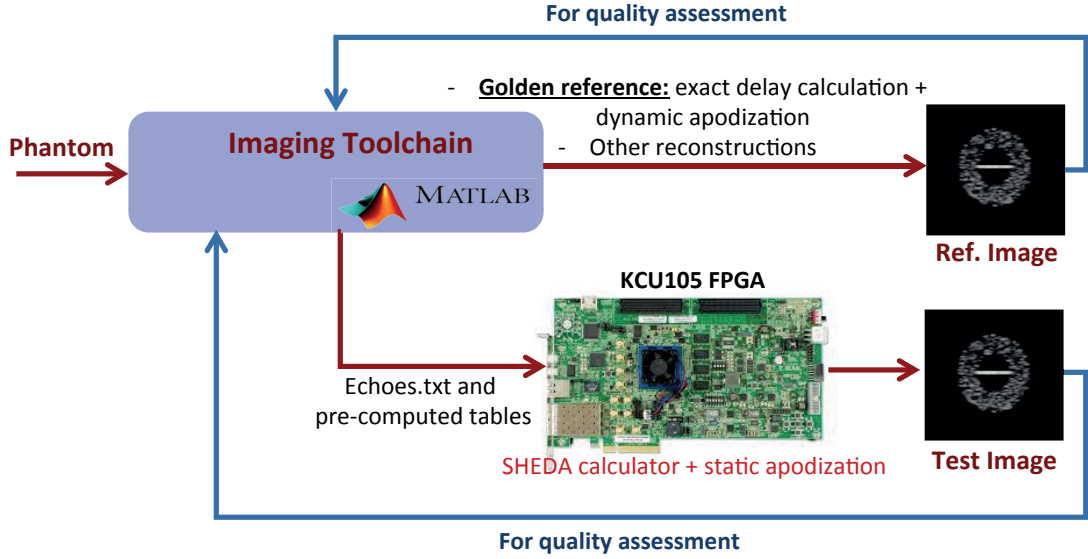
For quality assessment

Phantom

Imaging Toolchain

MATLAB

- Golden reference: exact delay calculation + dynamic apodization
- Other reconstructions

Ref. Image

KCU105 FPGA

Echoes.txt and pre-computed tables

SHEDA calculator + static apodization

Test Image

For quality assessment